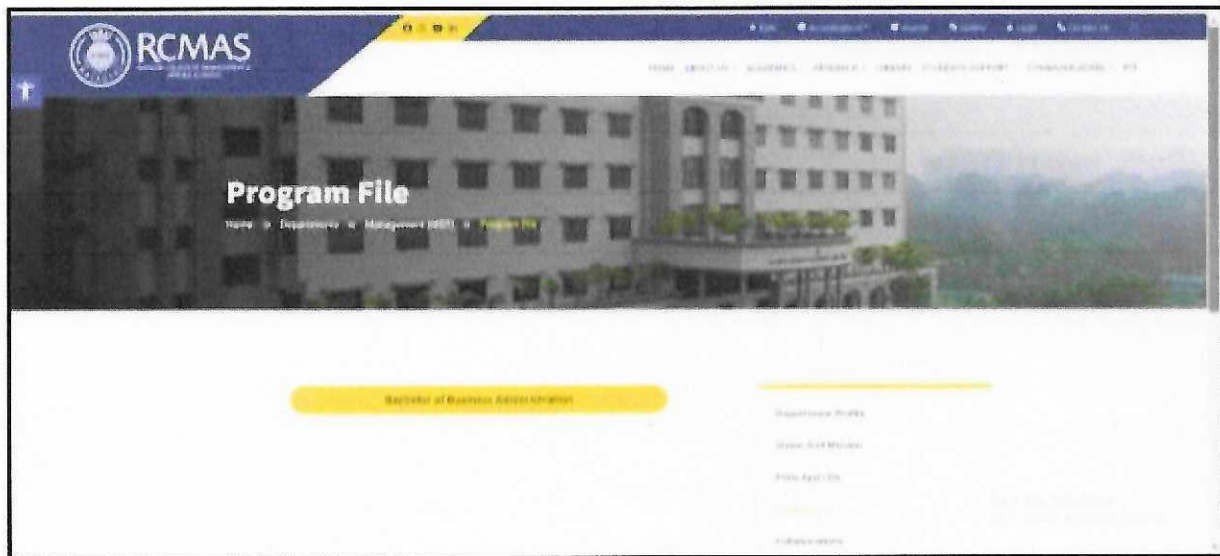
RCMAS

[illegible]

HOME ABOUT US ACADEMICS RESEARCH LIBRARY STUDENTS SUPPORT COMMUNICATIONS RTI

Program File

Home » Departments » Management (BBA) » Program File

Bachelor of Business Administration

Department Profile

Vision And Mission

PSOs, PEOs | COs

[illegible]

Collaborations